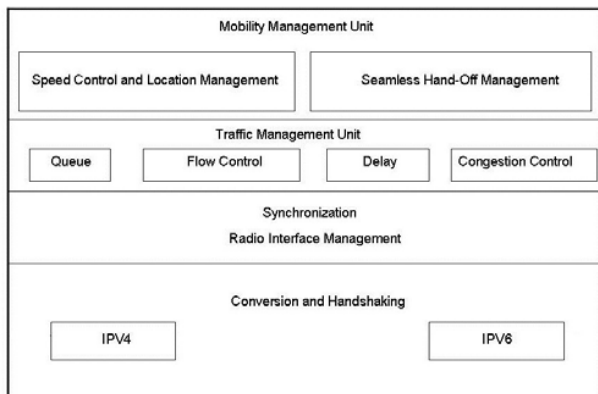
Mobility Management Unit

Speed Control and Location Management

Seamless Hand-Off Management

Traffic Management Unit

Queue

Flow Control

Delay

Congestion Control

Synchronization

Radio Interface Management

Conversion and Handshaking

IPV4

IPV6